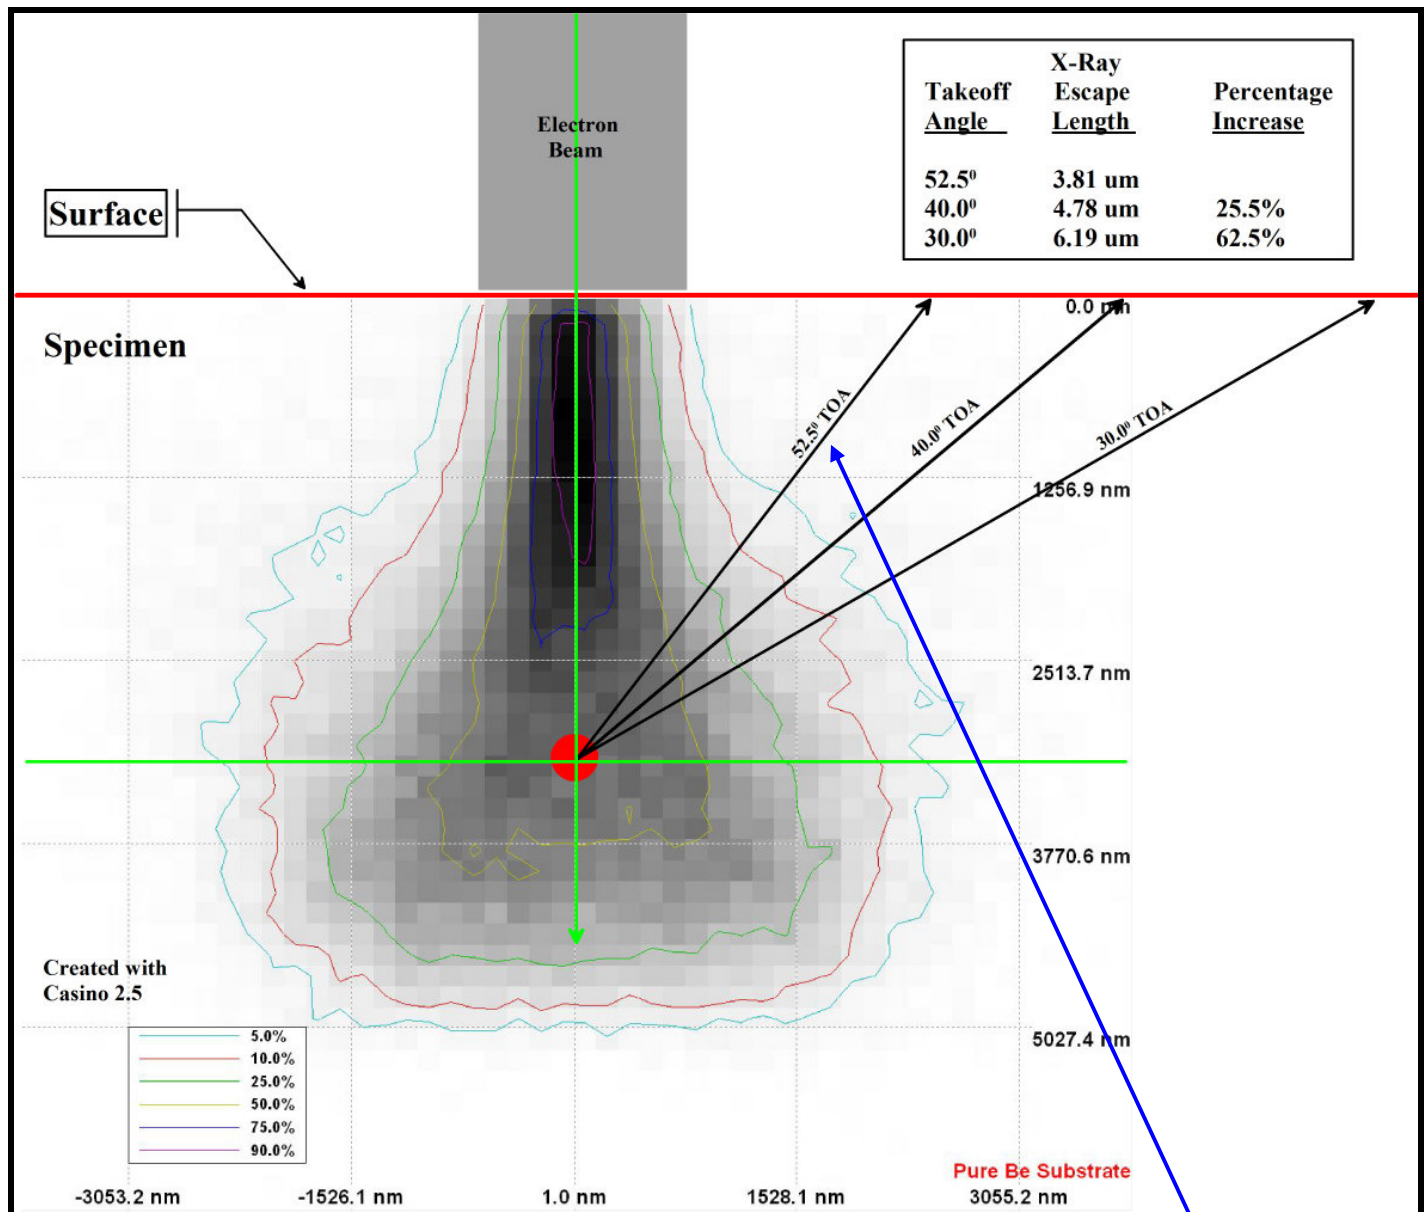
Electron Beam

Surface

| Takeoff Angle | X-Ray Escape Length | Percentage Increase |
|---|---|---|
| 52.5⁰ | 3.81 um | |
| 40.0⁰ | 4.78 um | 25.5% |
| 30.0⁰ | 6.19 um | 62.5% |

Specimen

0.0 nm

52.5⁰ TOA

40.0⁰ TOA

30.0⁰ TOA

1256.9 nm

2513.7 nm

3770.6 nm

5027.4 nm

Created with Casino 2.5

5.0%
10.0%
25.0%
50.0%
75.0%
90.0%

Pure Be Substrate

-3053.2 nm   -1526.1 nm   1.0 nm   1528.1 nm   3055.2 nm